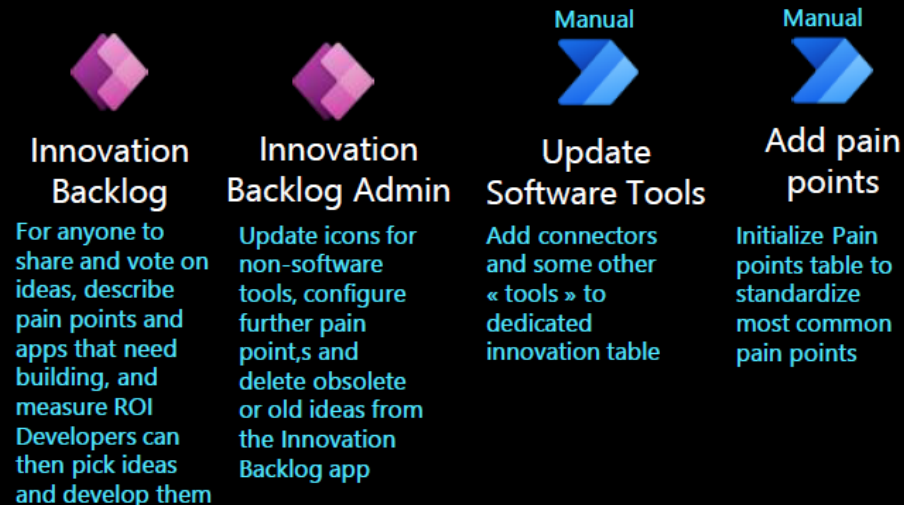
Innovation Backlog

For anyone to share and vote on ideas, describe pain points and apps that need building, and measure ROI Developers can then pick ideas and develop them

Innovation Backlog Admin

Update icons for non-software tools, configure further pain point,s and delete obsolete or old ideas from the Innovation Backlog app

Manual

Update Software Tools

Add connectors and some other « tools » to dedicated innovation table

Manual

Add pain points

Initialize Pain points table to standardize most common pain points